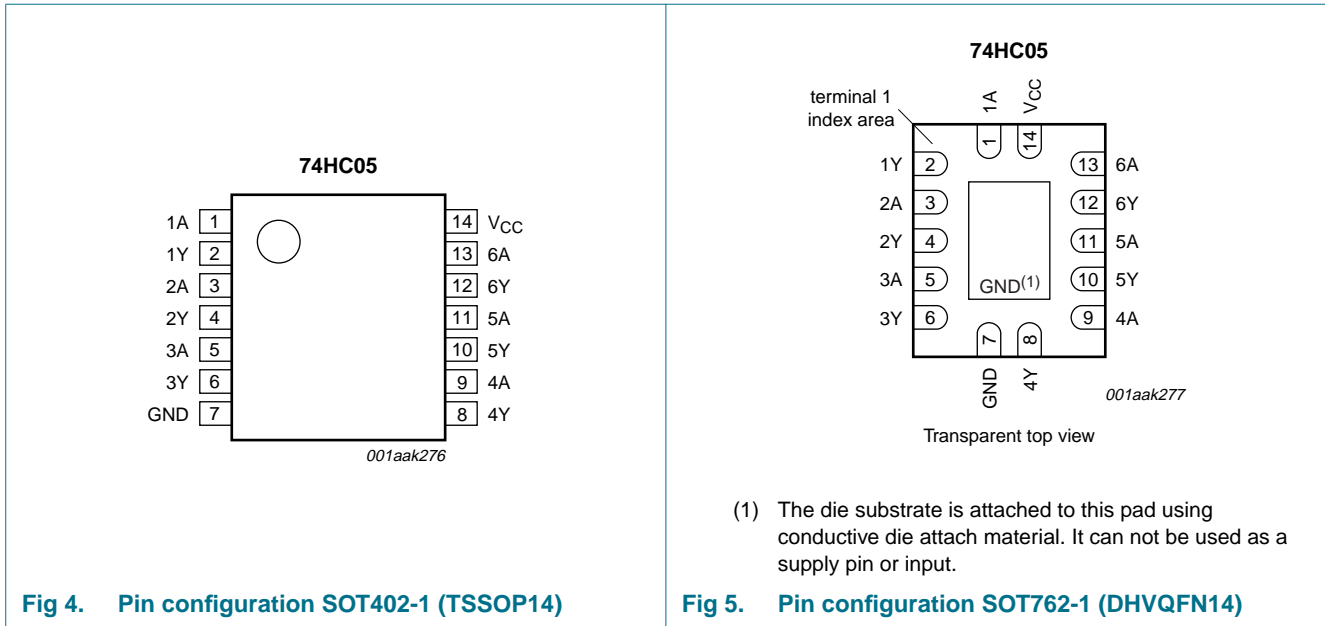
74HC05

1A 1
1Y 2
2A 3
2Y 4
3A 5
3Y 6
GND 7

14 $V_{CC}$
13 6A
12 6Y
11 5A
10 5Y
9 4A
8 4Y

001aak276

Fig 4. Pin configuration SOT402-1 (TSSOP14)

74HC05

terminal 1 index area

1A 1
$V_{CC}$ 14

1Y 2
2A 3
2Y 4
3A 5
3Y 6

13 6A
12 6Y
11 5A
10 5Y
9 4A

GND$^{(1)}$

7 GND
8 4Y

001aak277

Transparent top view

(1) The die substrate is attached to this pad using conductive die attach material. It can not be used as a supply pin or input.

Fig 5. Pin configuration SOT762-1 (DHVQFN14)